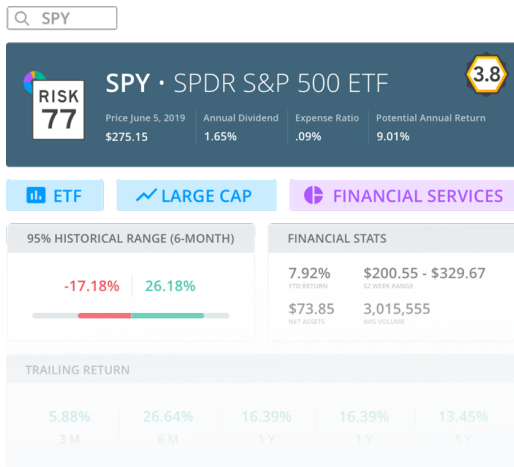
SPY

RISK 77

SPY · SPDR S&P 500 ETF

3.8

Price June 5, 2019
$275.15

Annual Dividend
1.65%

Expense Ratio
.09%

Potential Annual Return
9.01%

ETF

LARGE CAP

FINANCIAL SERVICES

95% HISTORICAL RANGE (6-MONTH)

-17.18%

26.18%

FINANCIAL STATS

7.92%
YTD RETURN

$200.55 - $329.67
52 WEEK RANGE

$73.85
NET ASSETS

3,015,555
AVG VOLUME

TRAILING RETURN

| 5.88% | 26.64% | 16.39% | 16.39% | 13.45% |
|---|---|---|---|---|
| 3 M | 6 M | 1 Y | 1 Y | 5 Y |